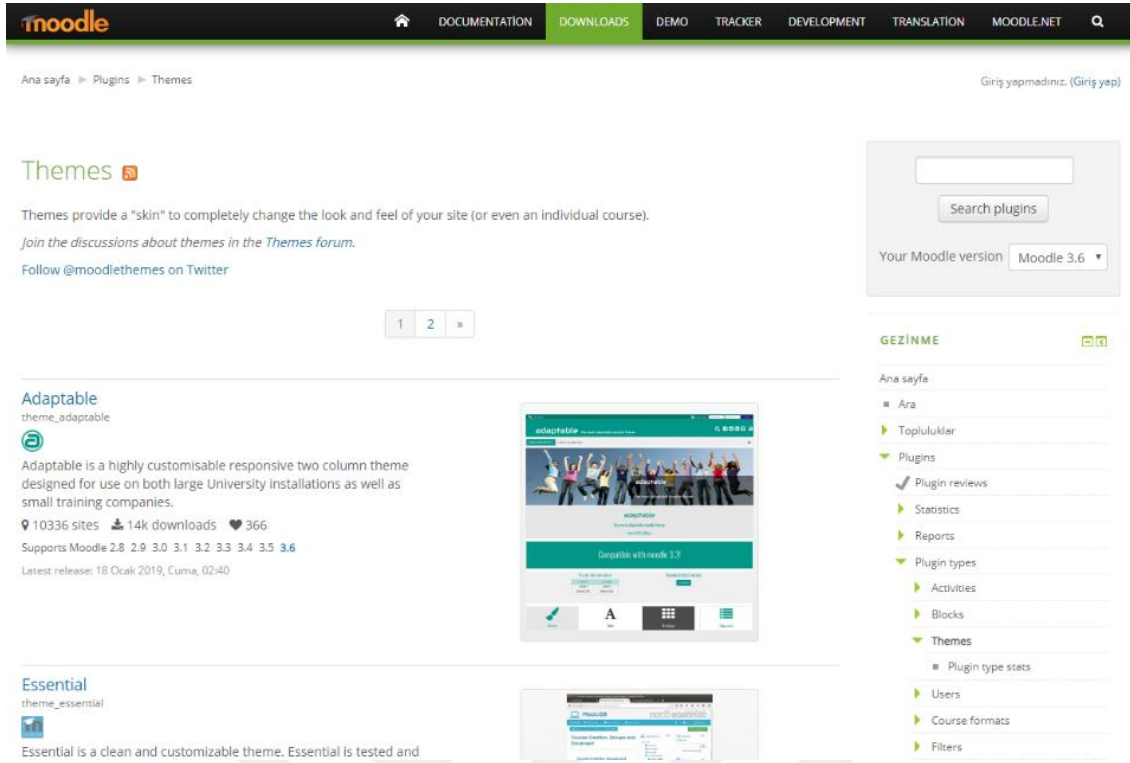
moodle DOCUMENTATION DOWNLOADS DEMO TRACKER DEVELOPMENT TRANSLATION MOODLE.NET

Ana sayfa ▸ Plugins ▸ Themes

Giriş yapmadınız. (Giriş yap)

Themes

Themes provide a "skin" to completely change the look and feel of your site (or even an individual course).

Join the discussions about themes in the Themes forum.

Follow @moodlethemes on Twitter

1 2 »

Adaptable
theme_adaptable

Adaptable is a highly customisable responsive two column theme designed for use on both large University installations as well as small training companies.

10336 sites 14k downloads 366

Supports Moodle 2.8 2.9 3.0 3.1 3.2 3.3 3.4 3.5 3.6

Latest release: 18 Ocak 2019, Cuma, 02:40

adaptable

Compatible with moodle 3.1!

Essential
theme_essential

Essential is a clean and customizable theme. Essential is tested and

Search plugins

Your Moodle version Moodle 3.6

GEZİNME

Ana sayfa
Ara
Topluluklar
Plugins
Plugin reviews
Statistics
Reports
Plugin types
Activities
Blocks
Themes
Plugin type stats
Users
Course formats
Filters